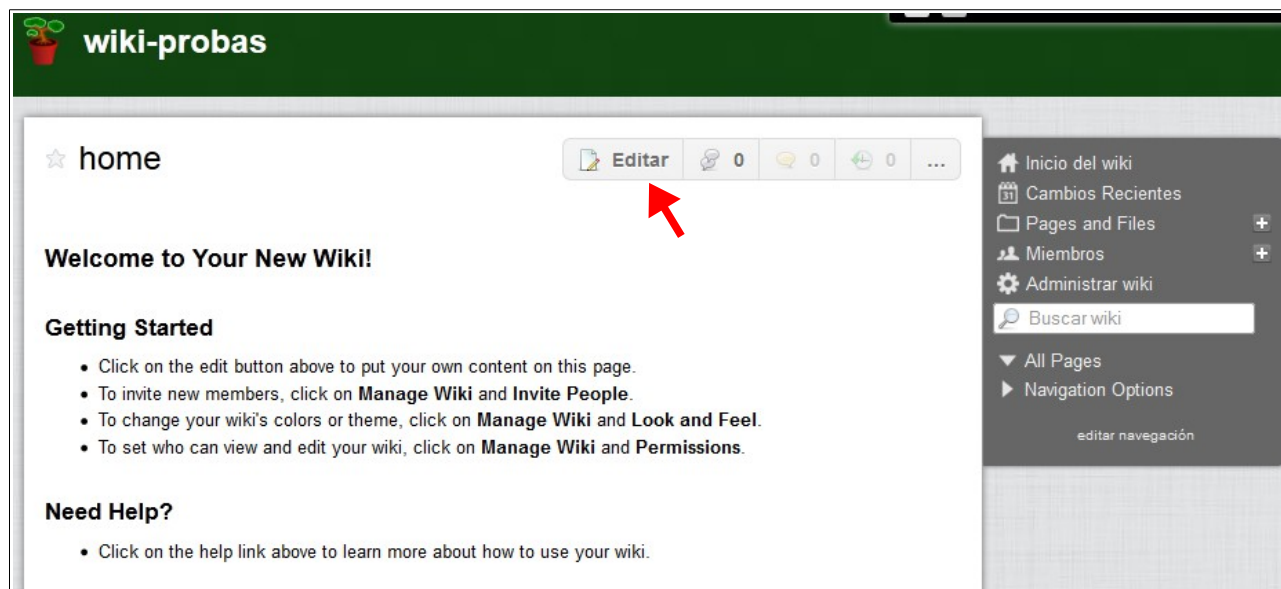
wiki-probas

home

Editar 0 0 0 ...

Welcome to Your New Wiki!

Getting Started

- Click on the edit button above to put your own content on this page.
- To invite new members, click on **Manage Wiki** and **Invite People**.
- To change your wiki's colors or theme, click on **Manage Wiki** and **Look and Feel**.
- To set who can view and edit your wiki, click on **Manage Wiki** and **Permissions**.

Need Help?

- Click on the help link above to learn more about how to use your wiki.

Inicio del wiki
31 Cambios Recientes
Pages and Files +
Miembros +
Administrar wiki
Buscar wiki
All Pages
Navigation Options
editar navegación